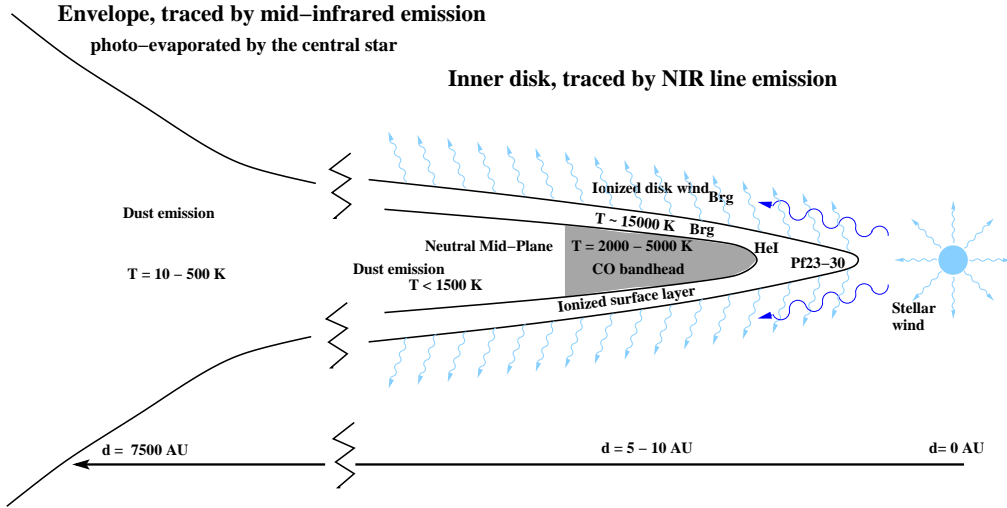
Envelope, traced by mid−infrared emission
photo−evaporated by the central star

Inner disk, traced by NIR line emission

Ionized disk wind
Brg

Dust emission

T ~ 15000 K
Brg

Neutral Mid−Plane
T = 2000 − 5000 K

HeI

T = 10 − 500 K

Dust emission
T < 1500 K

CO bandhead

Pf23−30

Ionized surface layer

Stellar wind

d = 7500 AU

d = 5 − 10 AU

d= 0 AU